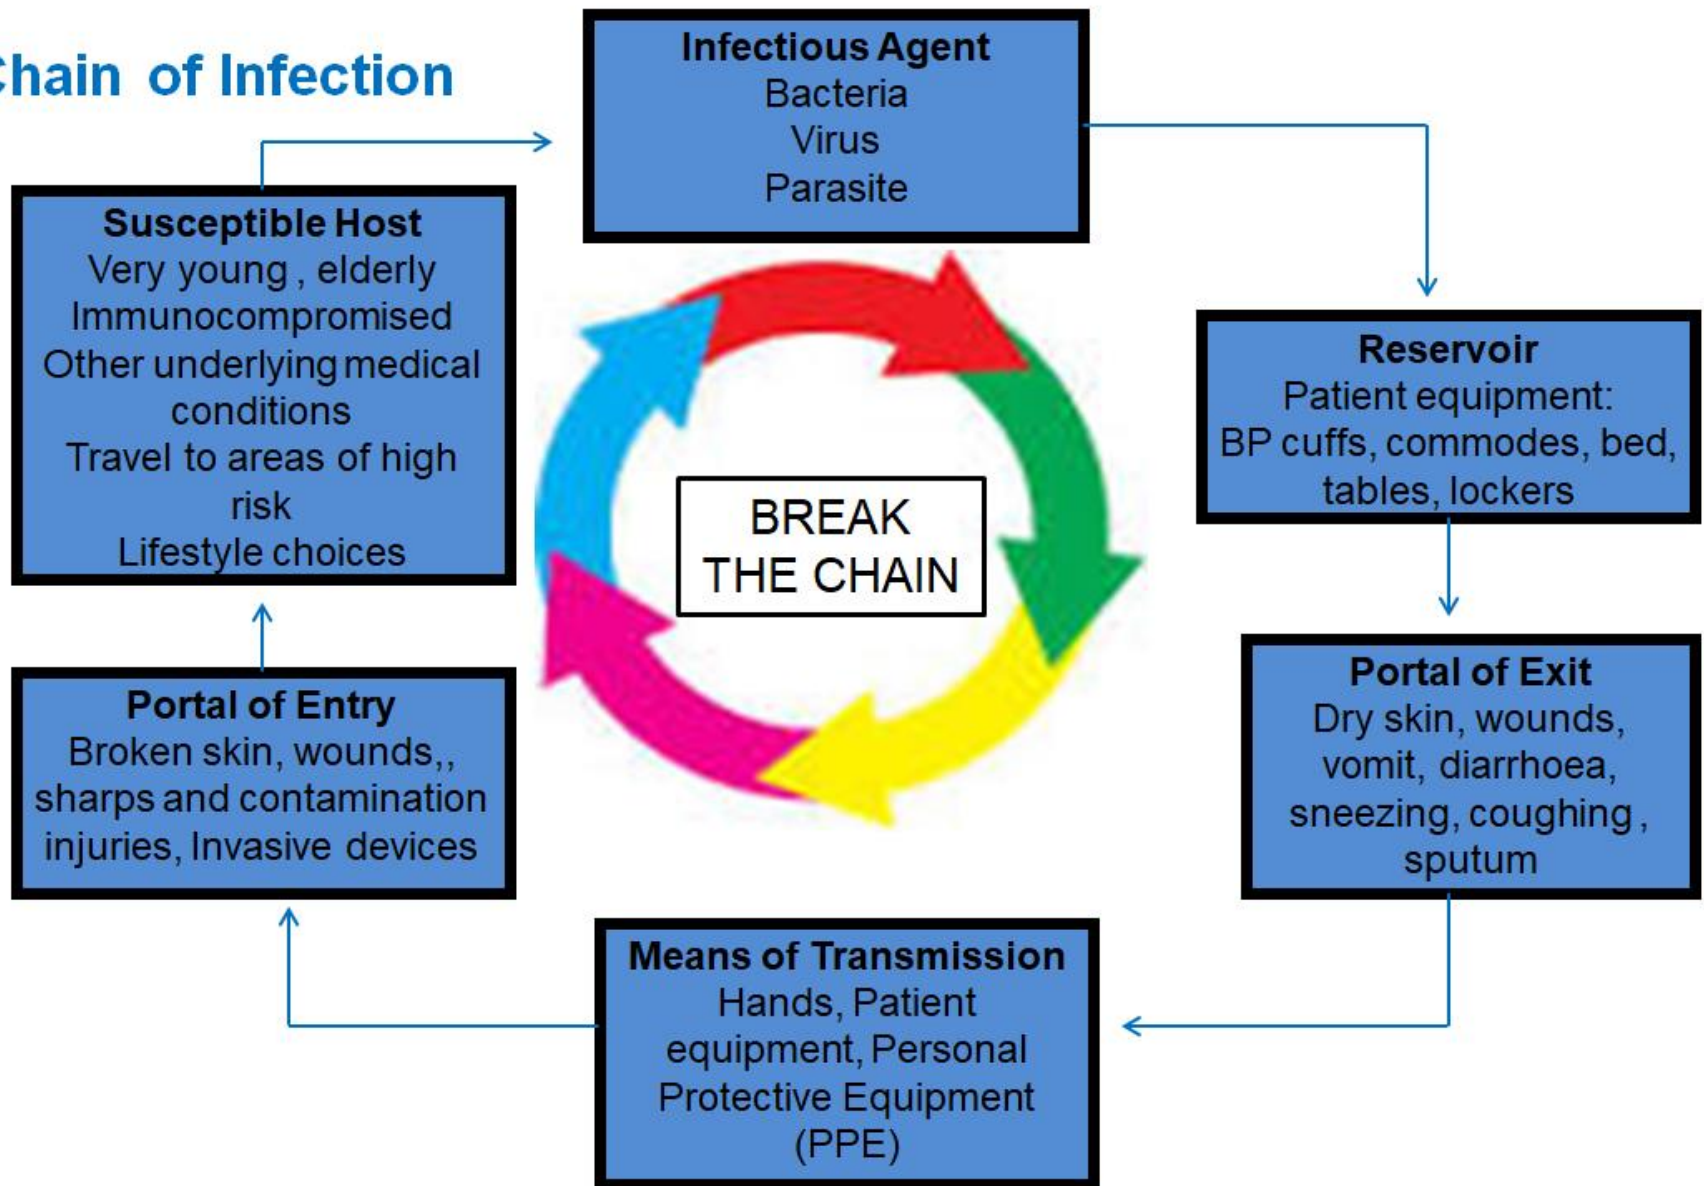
hain of Infection

Infectious Agent
Bacteria
Virus
Parasite

Reservoir
Patient equipment:
BP cuffs, commodes, bed, tables, lockers

Portal of Exit
Dry skin, wounds, vomit, diarrhoea, sneezing, coughing , sputum

Means of Transmission
Hands, Patient equipment, Personal Protective Equipment (PPE)

Portal of Entry
Broken skin, wounds,, sharps and contamination injuries, Invasive devices

Susceptible Host
Very young , elderly
Immunocompromised
Other underlying medical conditions
Travel to areas of high risk
Lifestyle choices

BREAK THE CHAIN